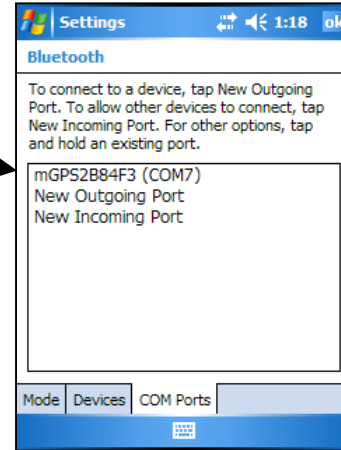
Settings 1:18 ok

Bluetooth

To connect to a device, tap New Outgoing Port. To allow other devices to connect, tap New Incoming Port. For other options, tap and hold an existing port.

mGPS2B84F3 (COM7)
New Outgoing Port
New Incoming Port

Mode Devices COM Ports